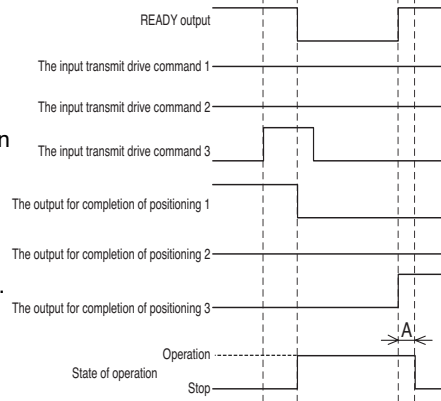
READY output

The input transmit drive command 1

The input transmit drive command 2

n

The input transmit drive command 3

The output for completion of positioning 1

The output for completion of positioning 2

.

The output for completion of positioning 3

A

Operation

State of operation

Stop